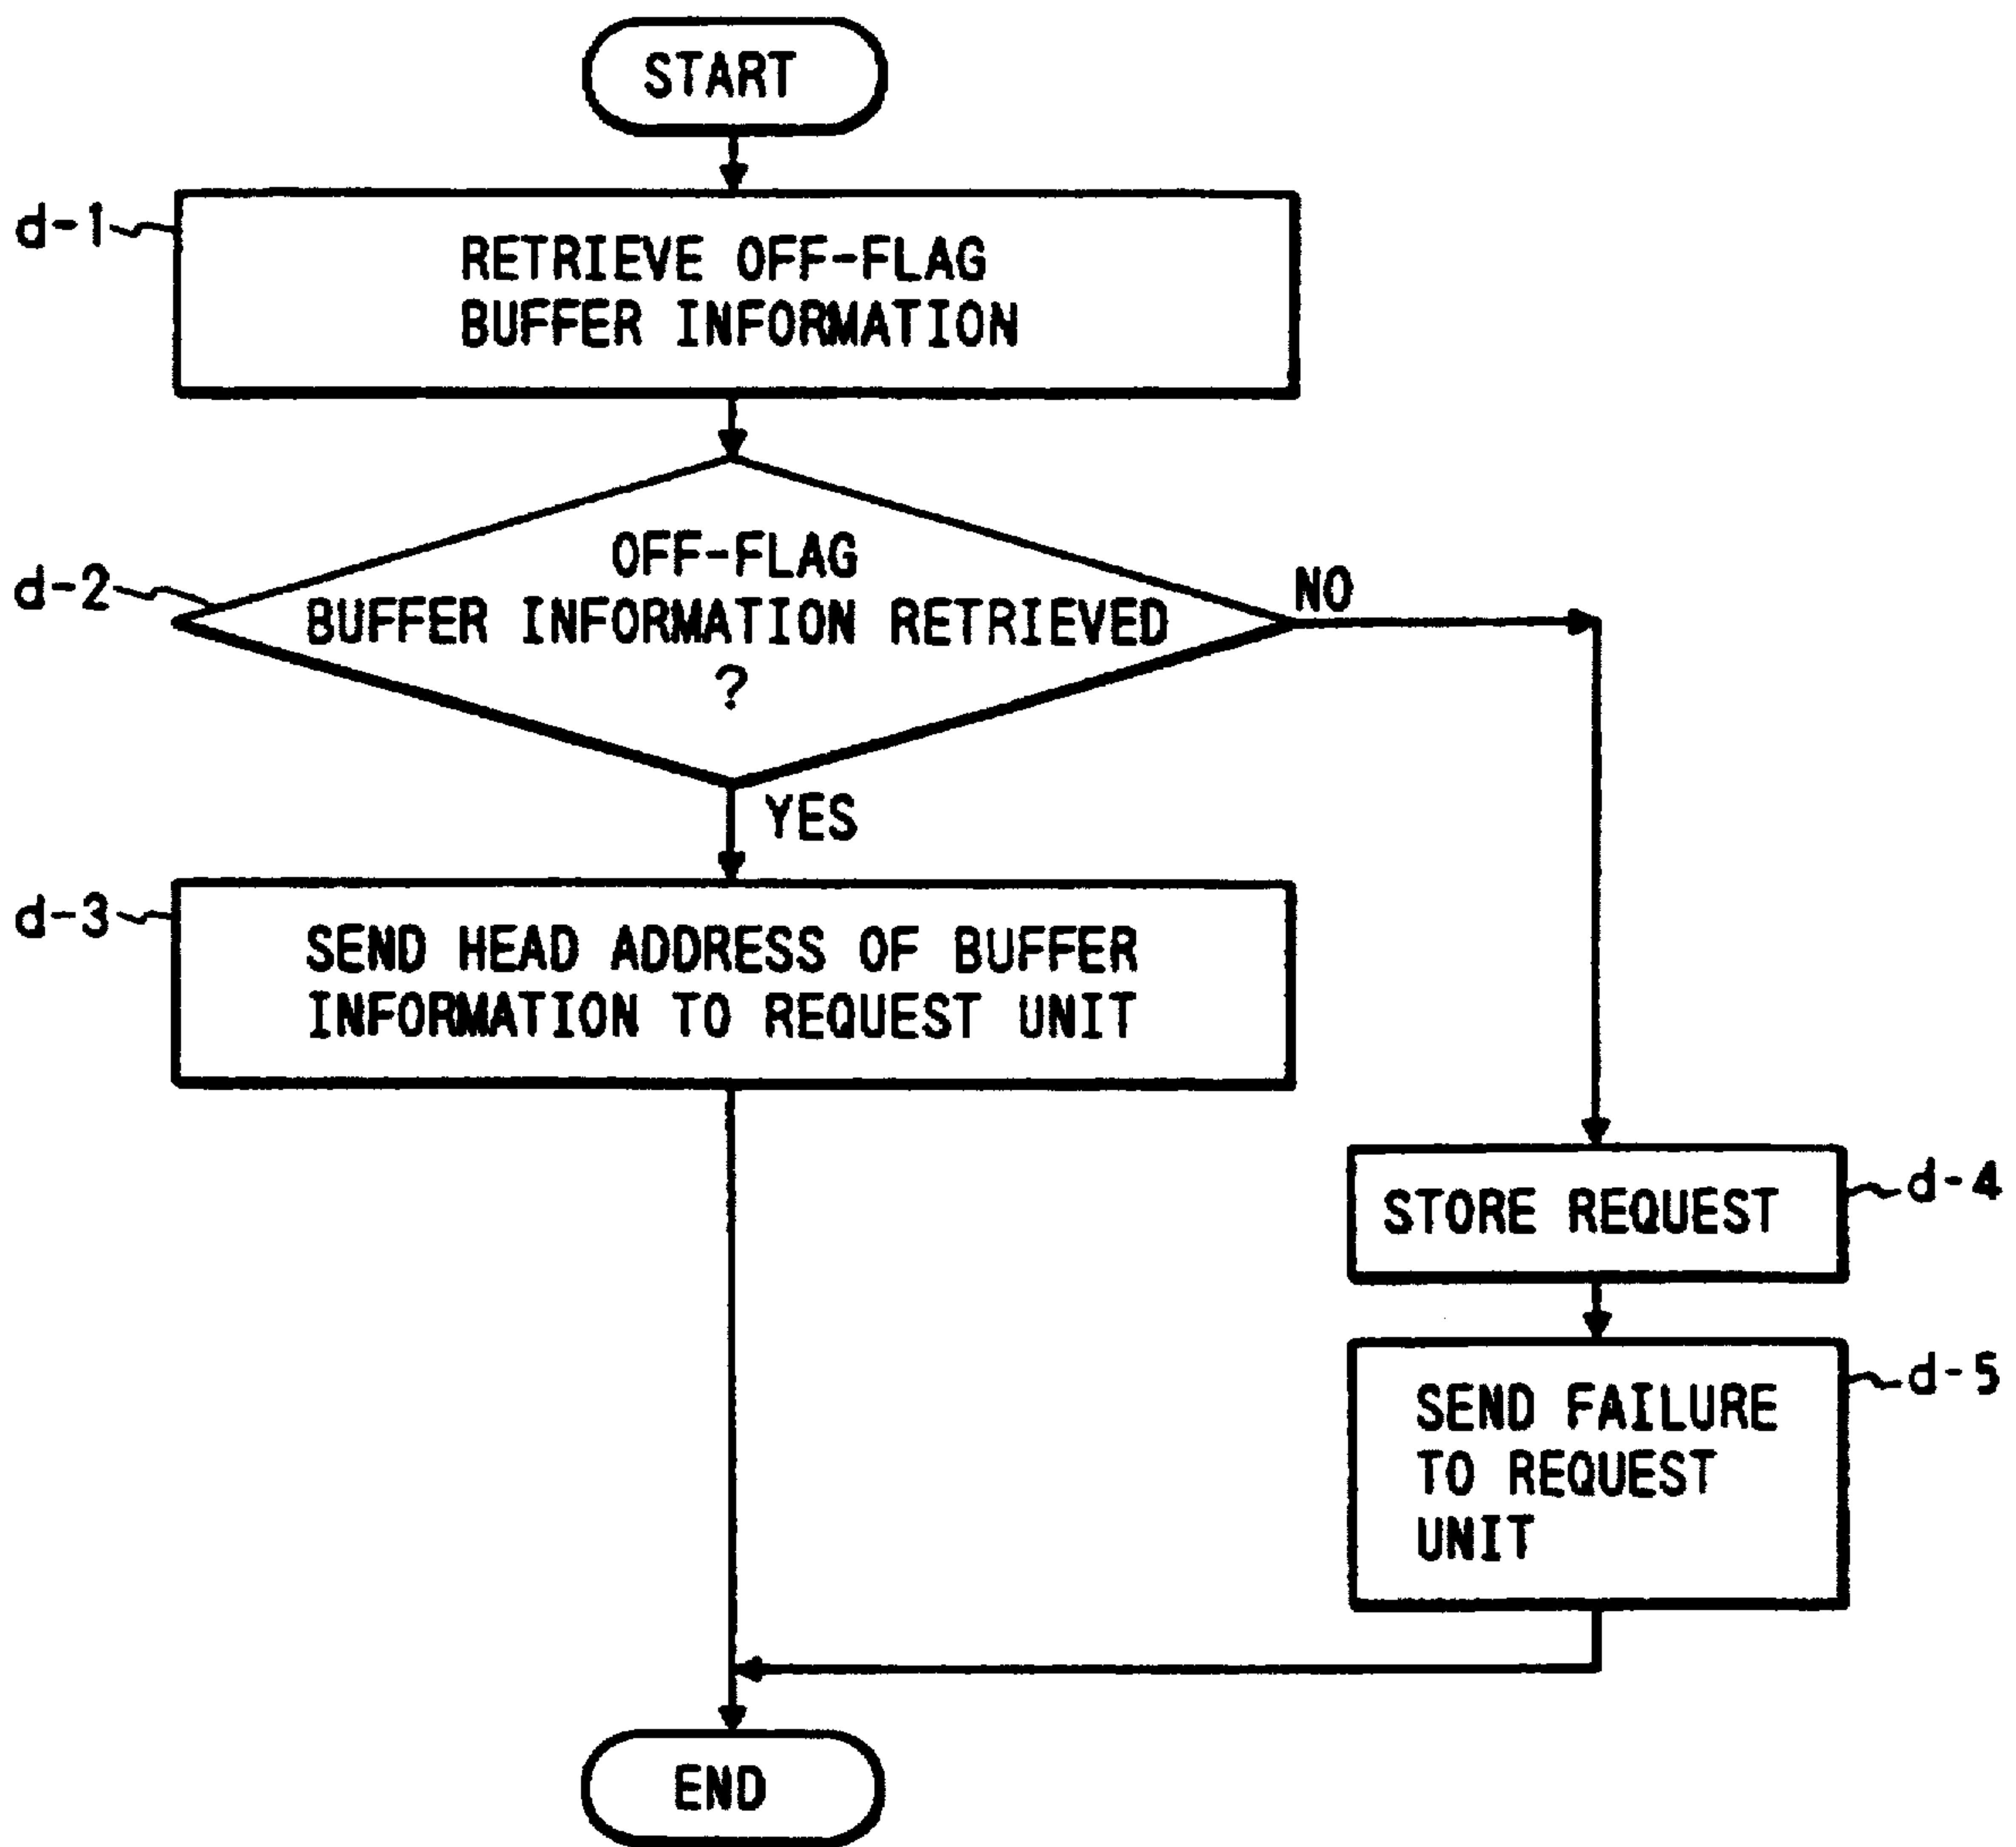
START

d-1

RETRIEVE OFF-FLAG BUFFER INFORMATION

d-2

OFF-FLAG BUFFER INFORMATION RETRIEVED ?

NO

YES

d-3

SEND HEAD ADDRESS OF BUFFER INFORMATION TO REQUEST UNIT

STORE REQUEST

d-4

SEND FAILURE TO REQUEST UNIT

d-5

END